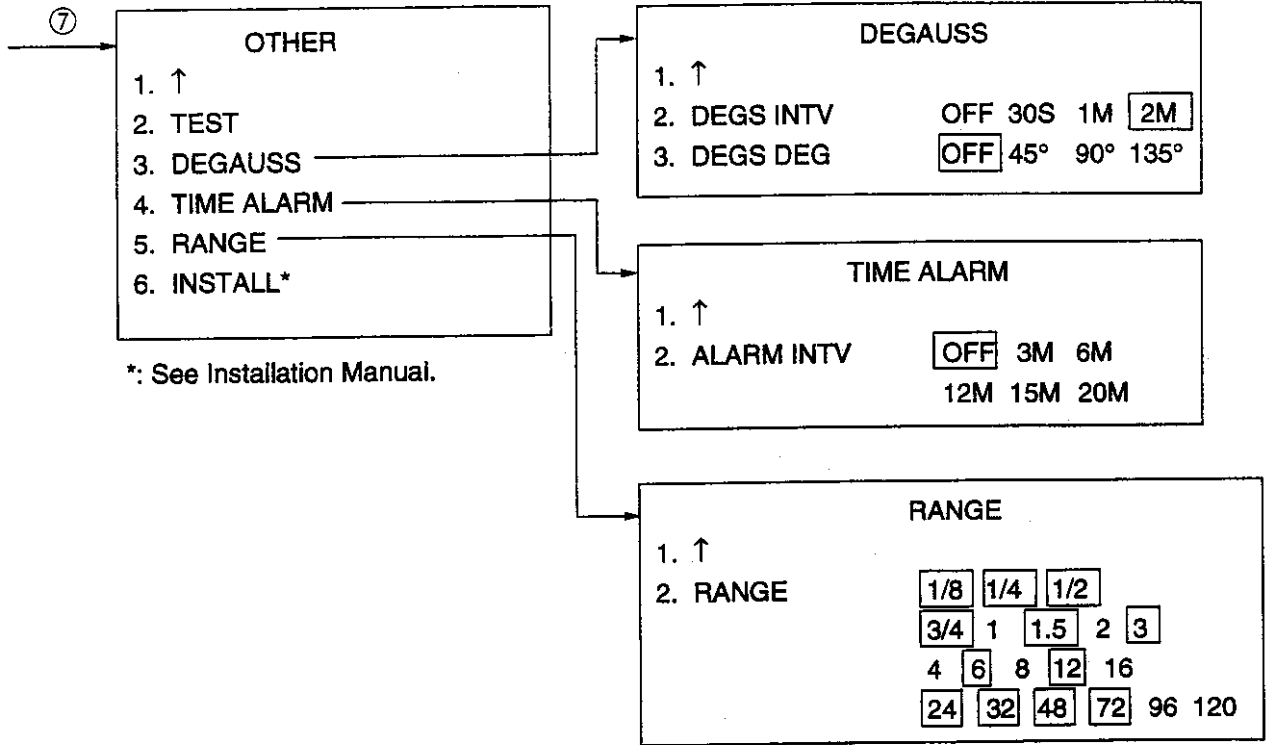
⑦

OTHER
1. ↑
2. TEST
3. DEGAUSS
4. TIME ALARM
5. RANGE
6. INSTALL*

*: See Installation Manual.

DEGAUSS
1. ↑
2. DEGS INTV OFF 30S 1M 2M
3. DEGS DEG OFF 45° 90° 135°

TIME ALARM
1. ↑
2. ALARM INTV OFF 3M 6M
12M 15M 20M

RANGE
1. ↑
2. RANGE 1/8 1/4 1/2
3/4 1 1.5 2 3
4 6 8 12 16
24 32 48 72 96 120